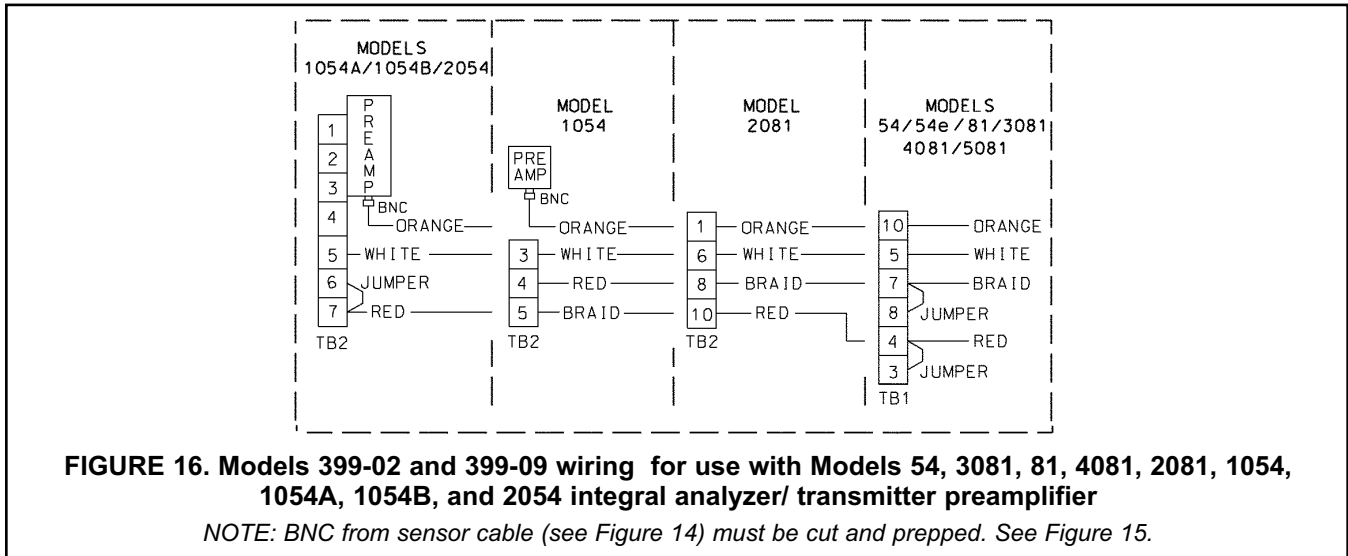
MODELS
1054A/1054B/2054

PREAMP

1
2
3
4
5
6
7
TB2

BNC
ORANGE
WHITE
JUMPER
RED

MODEL
1054

PRE AMP
BNC
ORANGE

3 WHITE
4 RED
5 BRAID
TB2

MODEL
2081

1 ORANGE
6 WHITE
8 BRAID
10 RED
TB2

MODELS
54/54e/81/3081
4081/5081

10 ORANGE
5 WHITE
7 BRAID
8 JUMPER
4 RED
3 JUMPER
TB1

FIGURE 16. Models 399-02 and 399-09 wiring for use with Models 54, 3081, 81, 4081, 2081, 1054, 1054A, 1054B, and 2054 integral analyzer/ transmitter preamplifier

NOTE: BNC from sensor cable (see Figure 14) must be cut and prepped. See Figure 15.